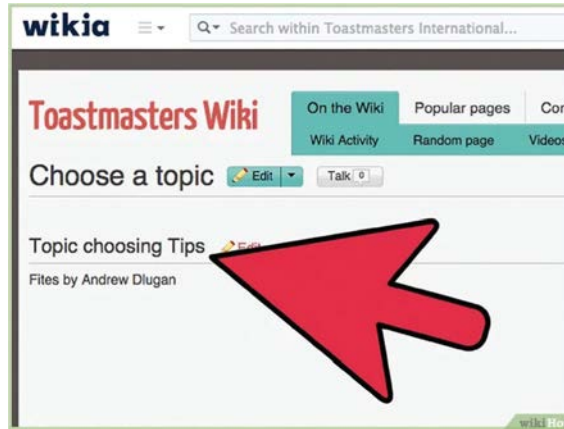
wikia

Search within Toastmasters International...

Toastmasters Wiki

On the Wiki | Popular pages | Co

Wiki Activity | Random page | Video

Choose a topic Edit Talk 0

Topic choosing Tips Edit

Fites by Andrew Dlugan

wikiHo